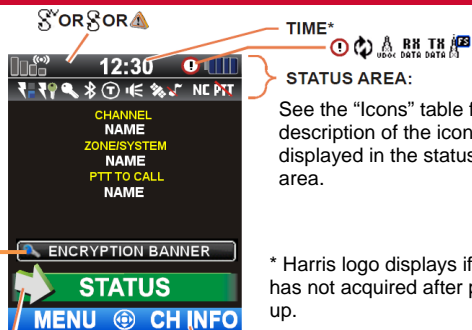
OR OR

TIME*

RX DATA TX DATA

12:30

NC PTT

STATUS AREA:

See the "Icons" table f description of the icon displayed in the status area.

CHANNEL
NAME
ZONE/SYSTEM
NAME
PTT TO CALL
NAME

ENCRYPTION BANNER

STATUS

* Harris logo displays if has not acquired after p up.

MENU CH INFO